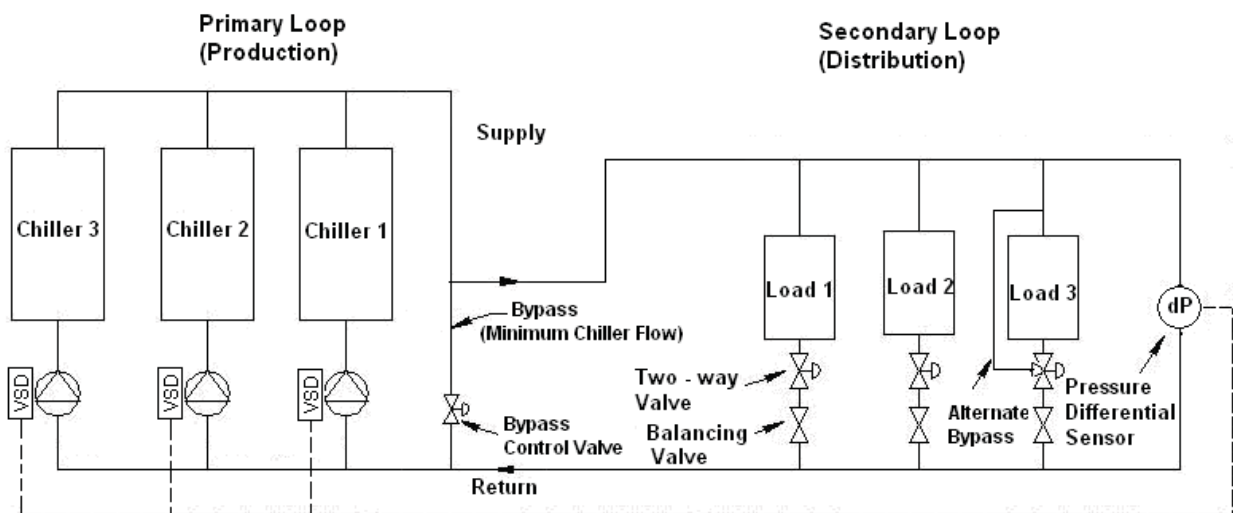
Primary Loop
(Production)

Secondary Loop
(Distribution)

Supply

Chiller 3

Chiller 2

Chiller 1

Load 1

Load 2

Load 3

dP

Bypass
(Minimum Chiller Flow)

VSD

VSD

VSD

Two - way Valve

Bypass Control Valve

Balancing Valve

Alternate Bypass

Pressure Differential Sensor

Return